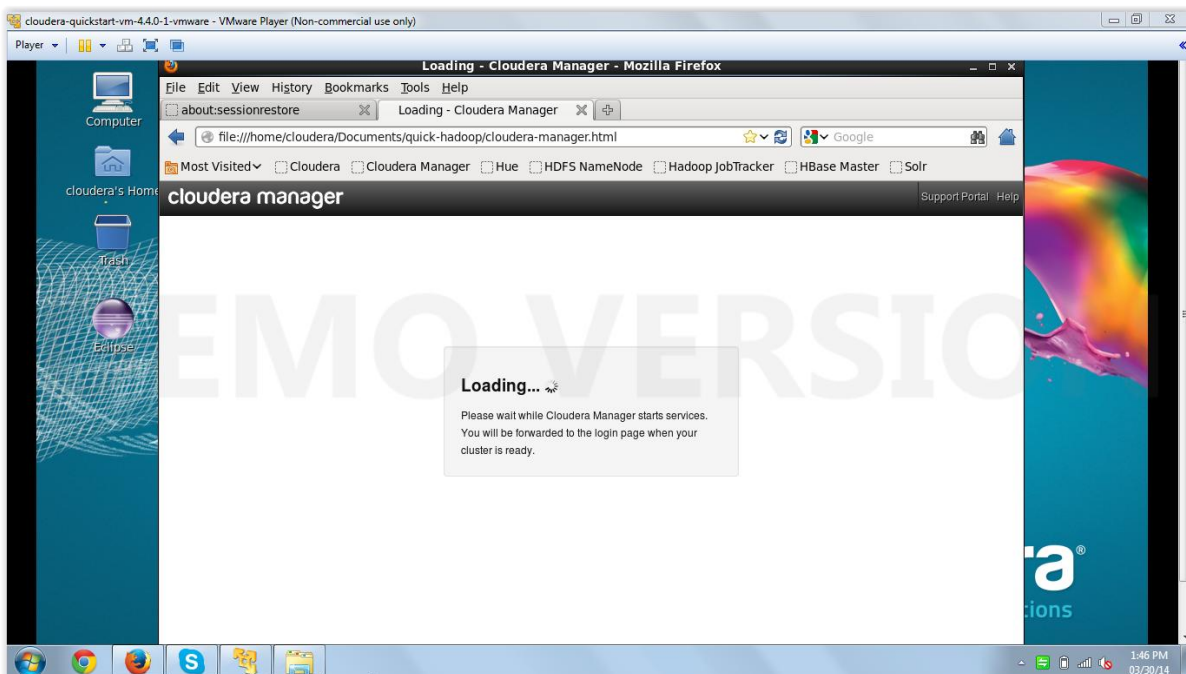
cloudera-quickstart-vm-4.4.0-1-vmware - VMware Player (Non-commercial use only)

Player

Loading - Cloudera Manager - Mozilla Firefox

File Edit View History Bookmarks Tools Help

about:sessionrestore

Loading - Cloudera Manager

file:///home/cloudera/Documents/quick-hadoop/cloudera-manager.html

Google

Most Visited Cloudera Cloudera Manager Hue HDFS NameNode Hadoop JobTracker HBase Master Solr

Computer

cloudera's Home

Trash

Eclipse

cloudera manager

Support Portal Help

EMO VERSIO

Loading...

Please wait while Cloudera Manager starts services. You will be forwarded to the login page when your cluster is ready.

ra®

tions

1:46 PM
03/30/14